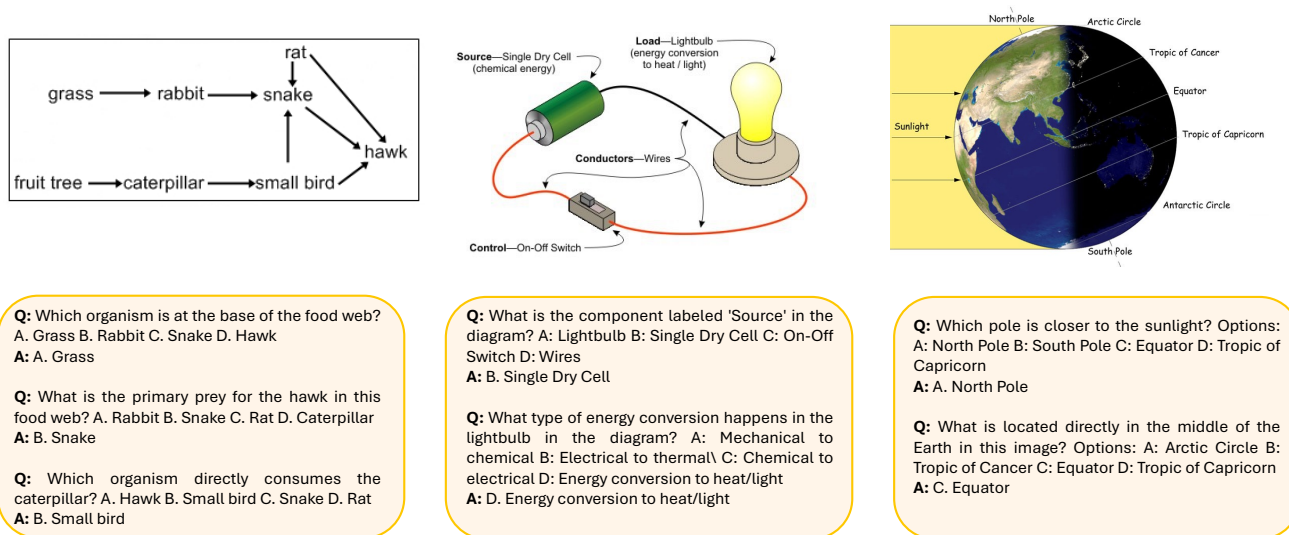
rat
grass rabbit snake
hawk
fruit tree caterpillar small bird

Source—Single Dry Cell (chemical energy)
Load—Lightbulb (energy conversion to heat / light)
Conductors—Wires
Control—On-Off Switch

North Pole
Arctic Circle
Tropic of Cancer
Equator
Sunlight
Tropic of Capricorn
Antarctic Circle
South Pole

**Q:** Which organism is at the base of the food web? A. Grass B. Rabbit C. Snake D. Hawk
**A:** A. Grass

**Q:** What is the primary prey for the hawk in this food web? A. Rabbit B. Snake C. Rat D. Caterpillar
**A:** B. Snake

**Q:** Which organism directly consumes the caterpillar? A. Hawk B. Small bird C. Snake D. Rat
**A:** B. Small bird

**Q:** What is the component labeled 'Source' in the diagram? A: Lightbulb B: Single Dry Cell C: On-Off Switch D: Wires
**A:** B. Single Dry Cell

**Q:** What type of energy conversion happens in the lightbulb in the diagram? A: Mechanical to chemical B: Electrical to thermal\ C: Chemical to electrical D: Energy conversion to heat/light
**A:** D. Energy conversion to heat/light

**Q:** Which pole is closer to the sunlight? Options: A: North Pole B: South Pole C: Equator D: Tropic of Capricorn
**A:** A. North Pole

**Q:** What is located directly in the middle of the Earth in this image? Options: A: Arctic Circle B: Tropic of Cancer C: Equator D: Tropic of Capricorn
**A:** C. Equator